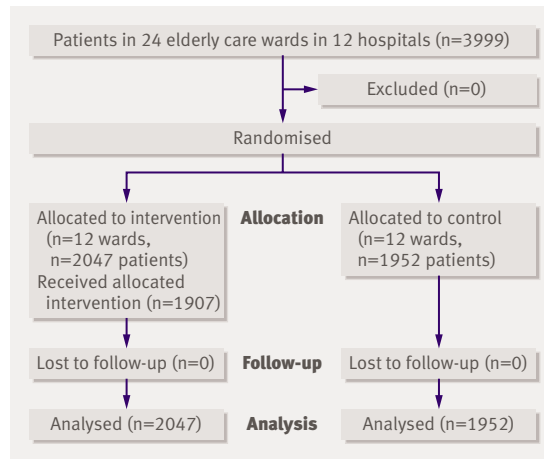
Patients in 24 elderly care wards in 12 hospitals (n=3999)

Excluded (n=0)

Randomised

Allocated to intervention (n=12 wards, n=2047 patients) Received allocated intervention (n=1907)

Allocation

Allocated to control (n=12 wards, n=1952 patients)

Lost to follow-up (n=0)

Follow-up

Lost to follow-up (n=0)

Analysed (n=2047)

Analysis

Analysed (n=1952)